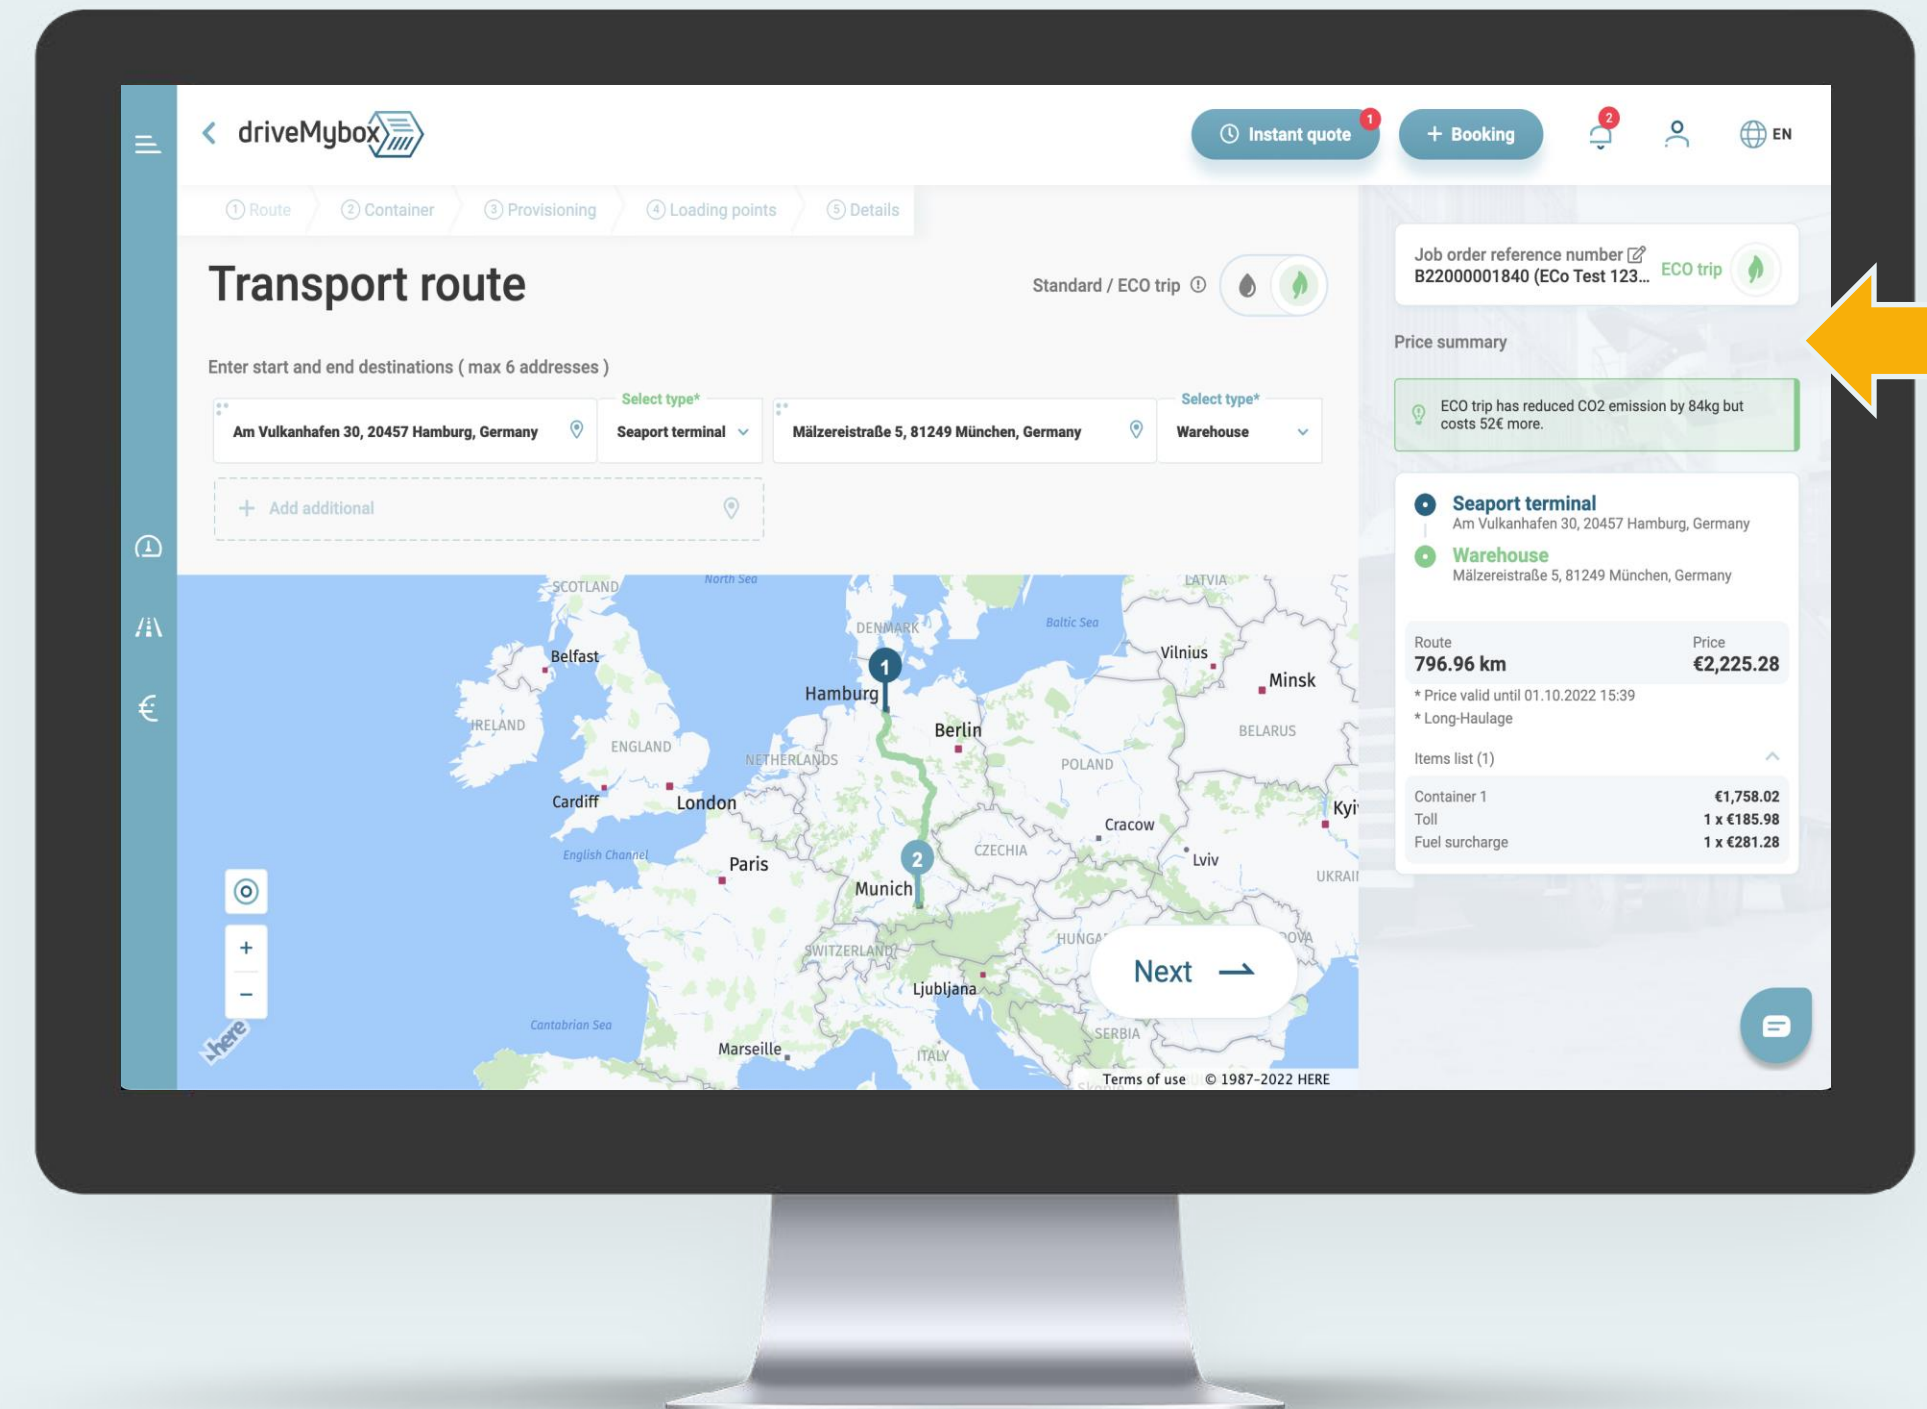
driveMybox

Instant quote 1
+ Booking
2
EN

1 Route 2 Container 3 Provisioning 4 Loading points 5 Details

Transport route

Standard / ECO trip

Enter start and end destinations ( max 6 addresses )

Am Vulkanhafen 30, 20457 Hamburg, Germany
Select type*
Seaport terminal
Mälzereistraße 5, 81249 München, Germany
Select type*
Warehouse

+ Add additional

SCOTLAND
North Sea
LATVIA
DENMARK
Baltic Sea
Vilnius
Belfast
Minsk
1
Hamburg
IRELAND
Berlin
BELARUS
ENGLAND
NETHERLANDS
POLAND
Cardiff
London
Kyi
Cracow
English Channel
CZECHIA
Lviv
Paris
2
Munich
UKRAI
SWITZERLAND
HUNGA
OVA
Ljubljana
Cantabrian Sea
SERBIA
Marseille
ITALY
here
+
−
Next
Terms of use © 1987-2022 HERE

Job order reference number
B22000001840 (ECo Test 123...
ECO trip

Price summary

ECO trip has reduced CO2 emission by 84kg but costs 52€ more.

Seaport terminal
Am Vulkanhafen 30, 20457 Hamburg, Germany
Warehouse
Mälzereistraße 5, 81249 München, Germany

Route
796.96 km
Price
€2,225.28
* Price valid until 01.10.2022 15:39
* Long-Haulage

Items list (1)

| Container 1 | €1,758.02 |
|---|---|
| Toll | 1 x €185.98 |
| Fuel surcharge | 1 x €281.28 |